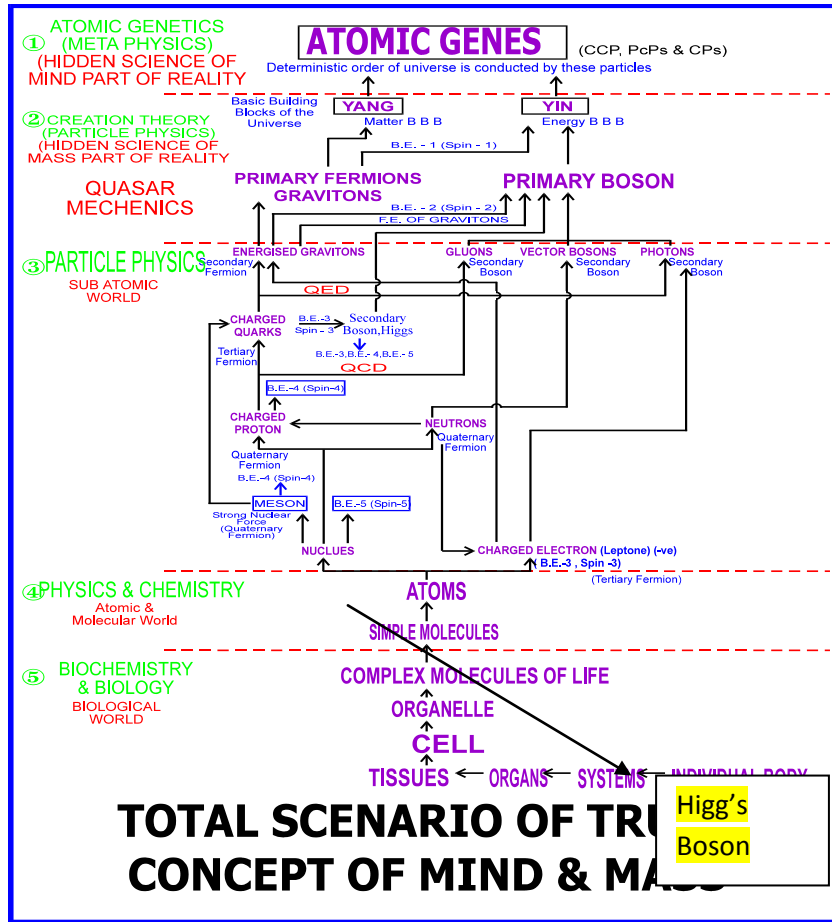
① ATOMIC GENETICS (META PHYSICS) (HIDDEN SCIENCE OF MIND PART OF REALITY

ATOMIC GENES (CCP, PcPs & CPs)

Deterministic order of universe is conducted by these particles

② CREATION THEORY (PARTICLE PHYSICS) (HIDDEN SCIENCE OF MASS PART OF REALITY

Basic Building Blocks of the Universe

YANG
Matter B B B

YIN
Energy B B B

B.E. - 1 (Spin - 1)

QUASAR MECHENICS

PRIMARY FERMIONS GRAVITONS

PRIMARY BOSON

B.E. - 2 (Spin - 2)

F.E. OF GRAVITONS

③ PARTICLE PHYSICS
SUB ATOMIC WORLD

ENERGISED GRAVITONS
Secondary Fermion

GLUONS
Secondary Boson

VECTOR BOSONS
Secondary Boson

PHOTONS
Secondary Boson

QED

CHARGED QUARKS
Tertiary Fermion

B.E.-3
Spin - 3

Secondary Boson,Higgs

B.E.-3,B.E.- 4,B.E.- 5

QCD

B.E.-4 (Spin-4)

CHARGED PROTON
Quaternary Fermion

NEUTRONS
Quaternary Fermion

B.E.-4 (Spin-4)

MESON
Strong Nuclear Force (Quaternary Fermion)

B.E.-5 (Spin-5)

NUCLUES

CHARGED ELECTRON (Leptone) (-ve)
B.E.-3 , Spin -3
(Tertiary Fermion)

④ PHYSICS & CHEMISTRY
Atomic & Molecular World

ATOMS

SIMPLE MOLECULES

⑤ BIOCHEMISTRY & BIOLOGY
BIOLOGICAL WORLD

COMPLEX MOLECULES OF LIFE

ORGANELLE

CELL

TISSUES ← ORGANS ← SYSTEMS ← INDIVIDUAL BODY

Higg's Boson

TOTAL SCENARIO OF TRU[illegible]
CONCEPT OF MIND & MA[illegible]